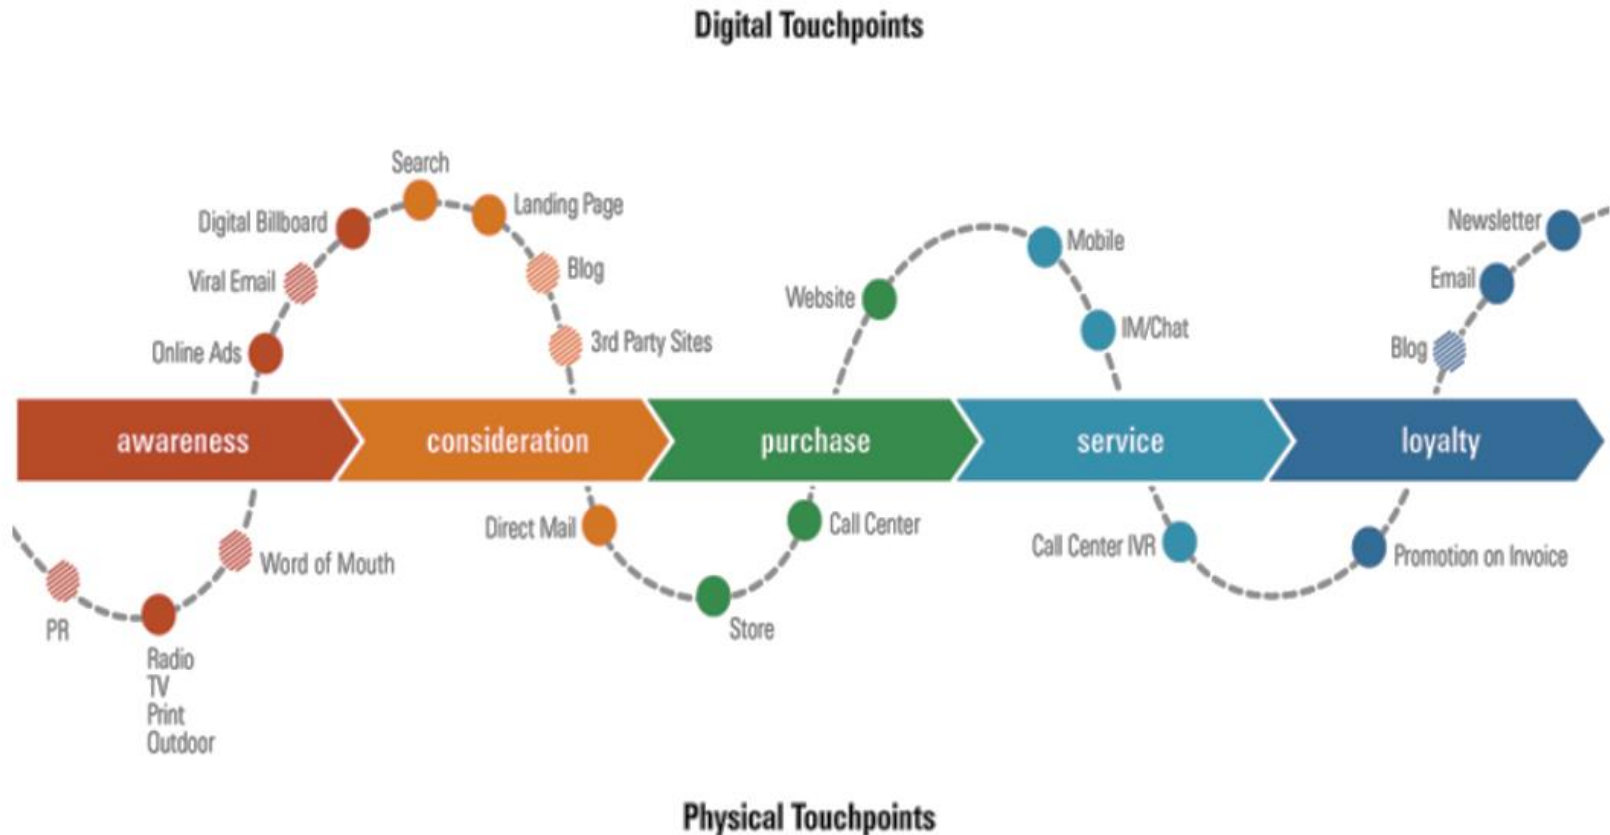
Digital Touchpoints

Search
Digital Billboard
Landing Page
Viral Email
Blog
Online Ads
3rd Party Sites
Website
Mobile
IM/Chat
Newsletter
Email
Blog

awareness
consideration
purchase
service
loyalty

Direct Mail
Call Center
Word of Mouth
PR
Radio
TV
Print
Outdoor
Store
Call Center IVR
Promotion on Invoice

Physical Touchpoints